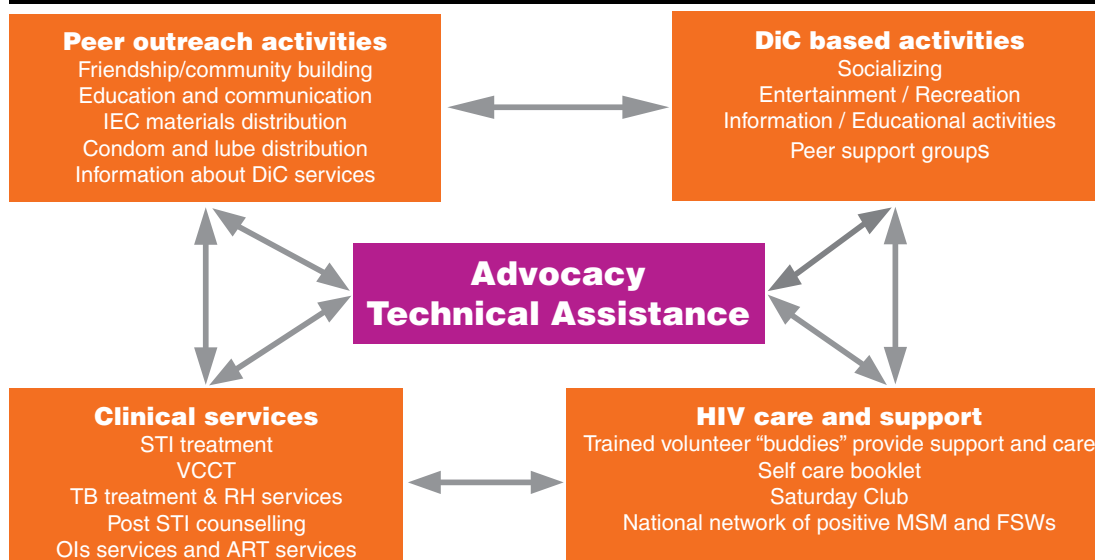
Peer outreach activities
Friendship/community building
Education and communication
IEC materials distribution
Condom and lube distribution
Information about DiC services

DiC based activities
Socializing
Entertainment / Recreation
Information / Educational activities
Peer support groups

Advocacy
Technical Assistance

Clinical services
STI treatment
VCCT
TB treatment & RH services
Post STI counselling
OIs services and ART services

HIV care and support
Trained volunteer “buddies” provide support and care
Self care booklet
Saturday Club
National network of positive MSM and FSWs